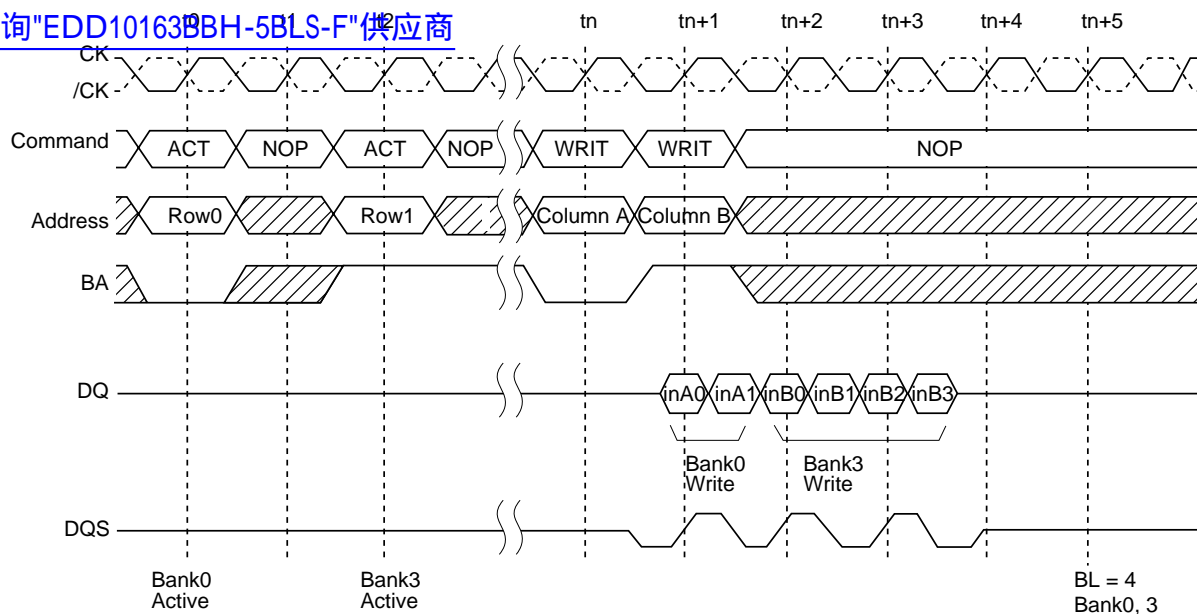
询"EDD10163BBH-5BLS-F"供应商

tn tn+1 tn+2 tn+3 tn+4 tn+5

CK
/CK

Command ACT NOP ACT NOP WRIT WRIT NOP

Address Row0 Row1 Column A Column B

BA

DQ inA0 inA1 inB0 inB1 inB2 inB3

Bank0 Write
Bank3 Write

DQS

Bank0 Active
Bank3 Active

BL = 4
Bank0, 3